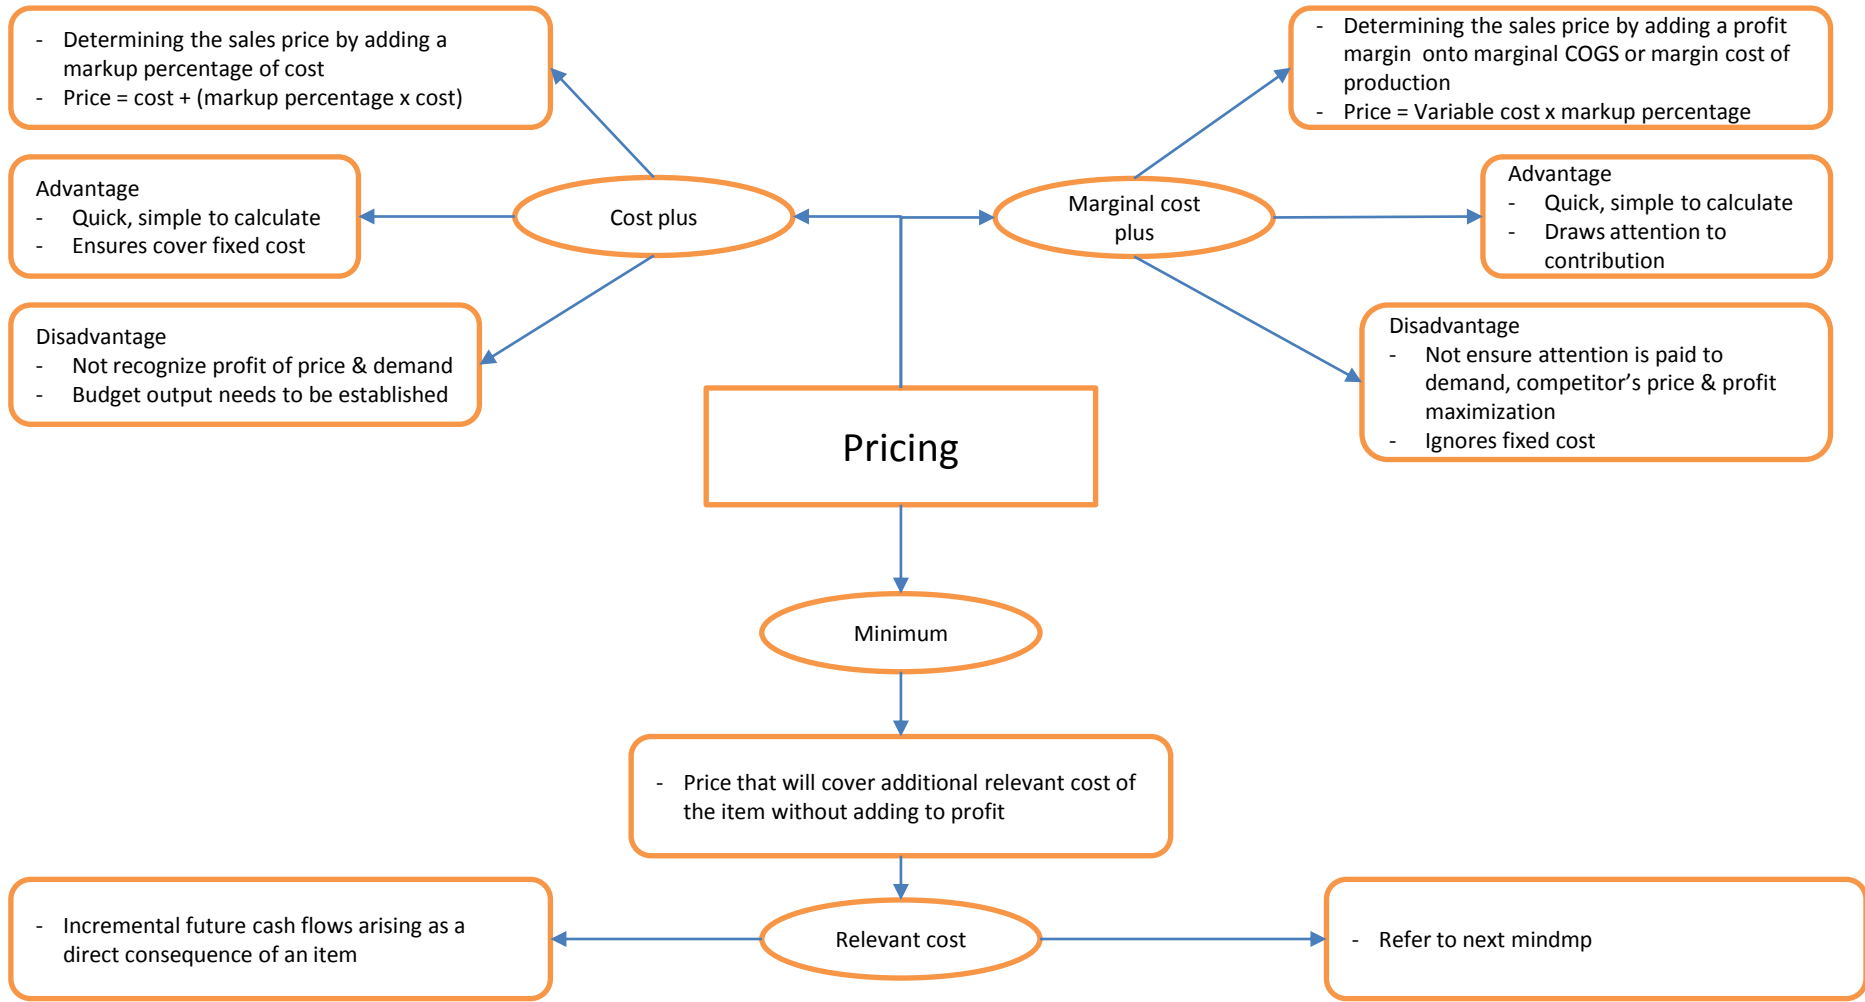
- Determining the sales price by adding a markup percentage of cost
- Price = cost + (markup percentage x cost)

- Determining the sales price by adding a profit margin onto marginal COGS or margin cost of production
- Price = Variable cost x markup percentage

Advantage
- Quick, simple to calculate
- Ensures cover fixed cost

Cost plus

Marginal cost plus

Advantage
- Quick, simple to calculate
- Draws attention to contribution

Disadvantage
- Not recognize profit of price & demand
- Budget output needs to be established

Disadvantage
- Not ensure attention is paid to demand, competitor's price & profit maximization
- Ignores fixed cost

Pricing

Minimum

- Price that will cover additional relevant cost of the item without adding to profit

- Incremental future cash flows arising as a direct consequence of an item

Relevant cost

- Refer to next mindmp